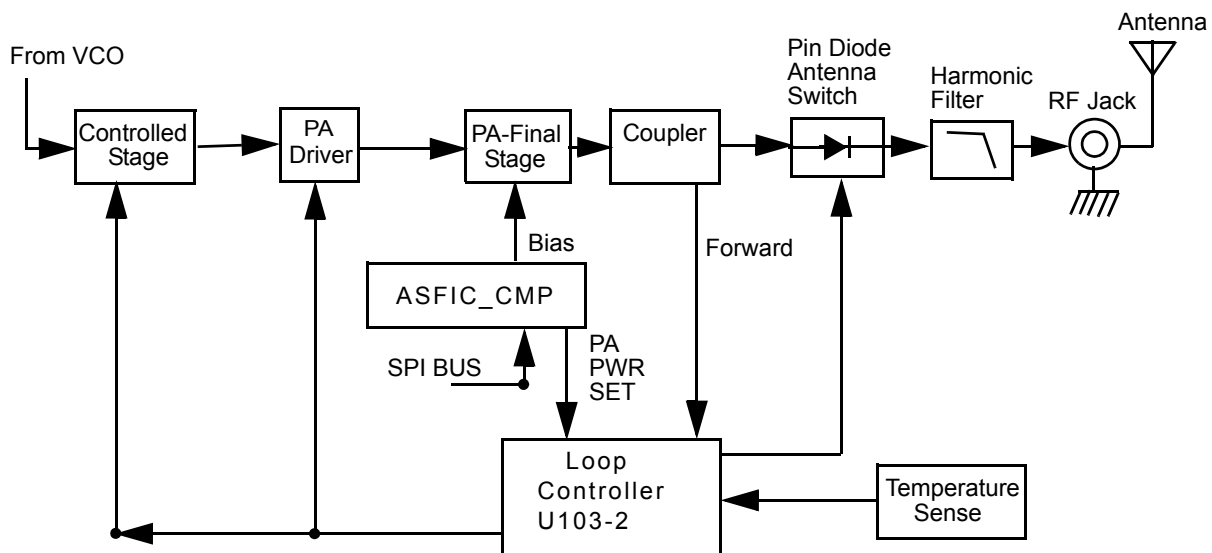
From VCO

Controlled Stage

PA Driver

PA-Final Stage

Coupler

Pin Diode Antenna Switch

Harmonic Filter

RF Jack

Antenna

Bias

Forward

ASFIC_CMP

SPI BUS

PA PWR SET

Loop Controller U103-2

Temperature Sense